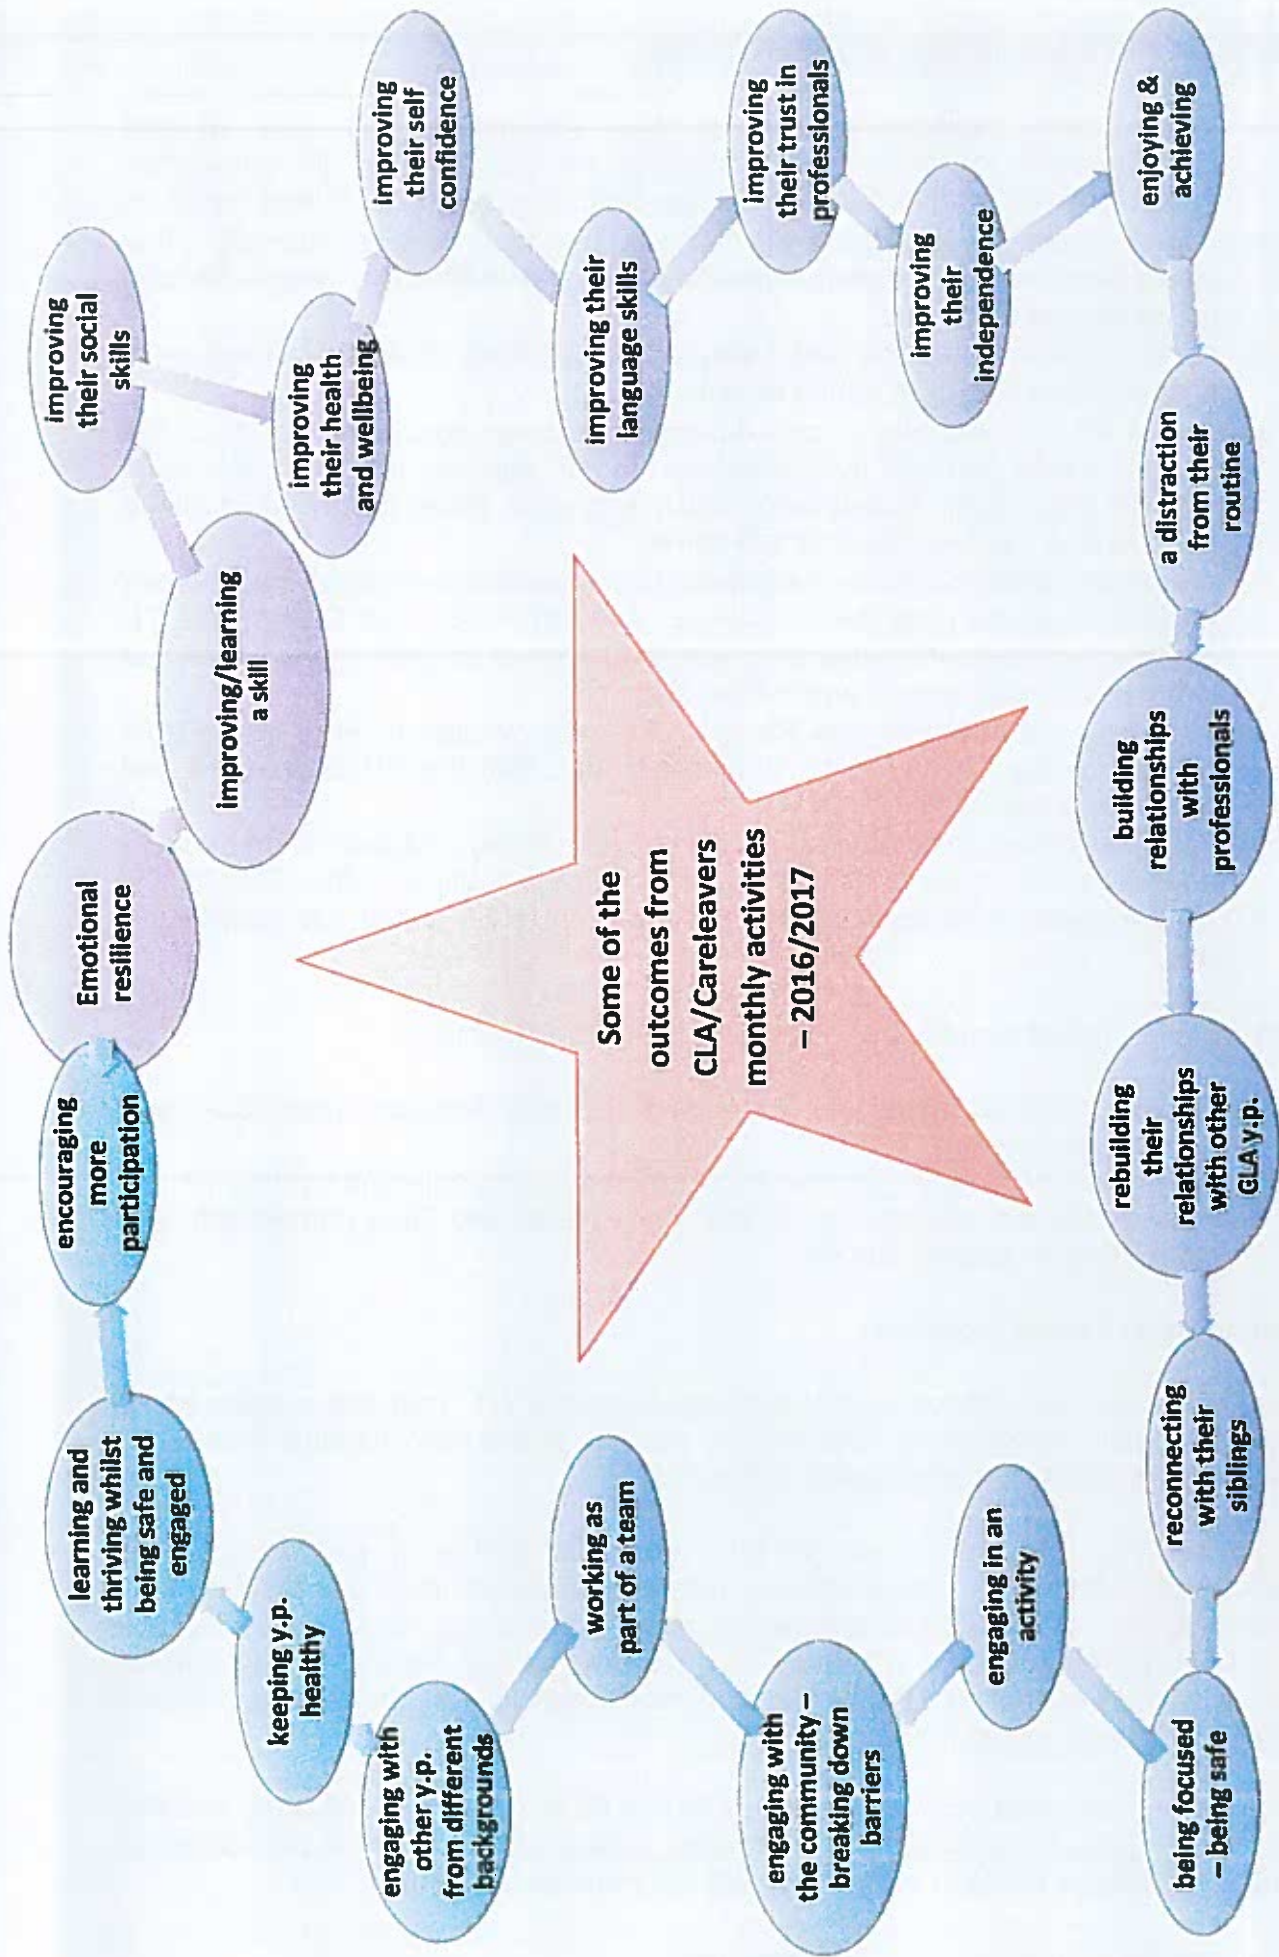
Some of the outcomes from CLA/Careleavers monthly activities – 2016/2017

improving their social skills

improving their health and wellbeing

improving their self confidence

improving their language skills

improving their trust in professionals

improving their independence

enjoying & achieving

a distraction from their routine

building relationships with professionals

rebuilding their relationships with other CLA y.p.

reconnecting with their siblings

being focused – being safe

engaging in an activity

engaging with the community – breaking down barriers

working as part of a team

engaging with other y.p. from different backgrounds

keeping y.p. healthy

learning and thriving whilst being safe and engaged

encouraging more participation

Emotional resilience

improving/learning a skill